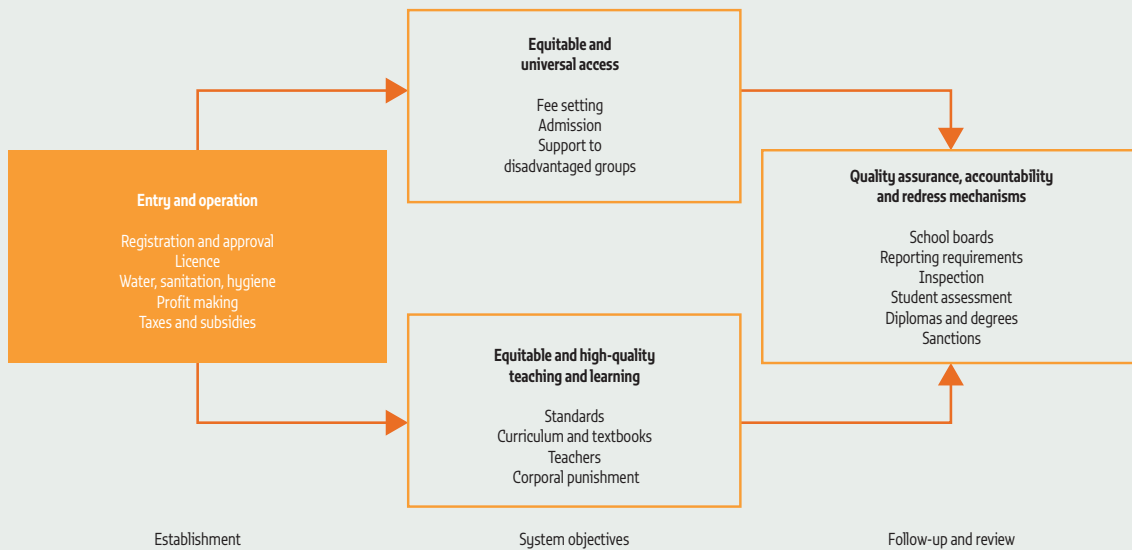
Entry and operation

Registration and approval
Licence
Water, sanitation, hygiene
Profit making
Taxes and subsidies

Equitable and universal access

Fee setting
Admission
Support to disadvantaged groups

Equitable and high-quality teaching and learning

Standards
Curriculum and textbooks
Teachers
Corporal punishment

Quality assurance, accountability and redress mechanisms

School boards
Reporting requirements
Inspection
Student assessment
Diplomas and degrees
Sanctions

Establishment

System objectives

Follow-up and review